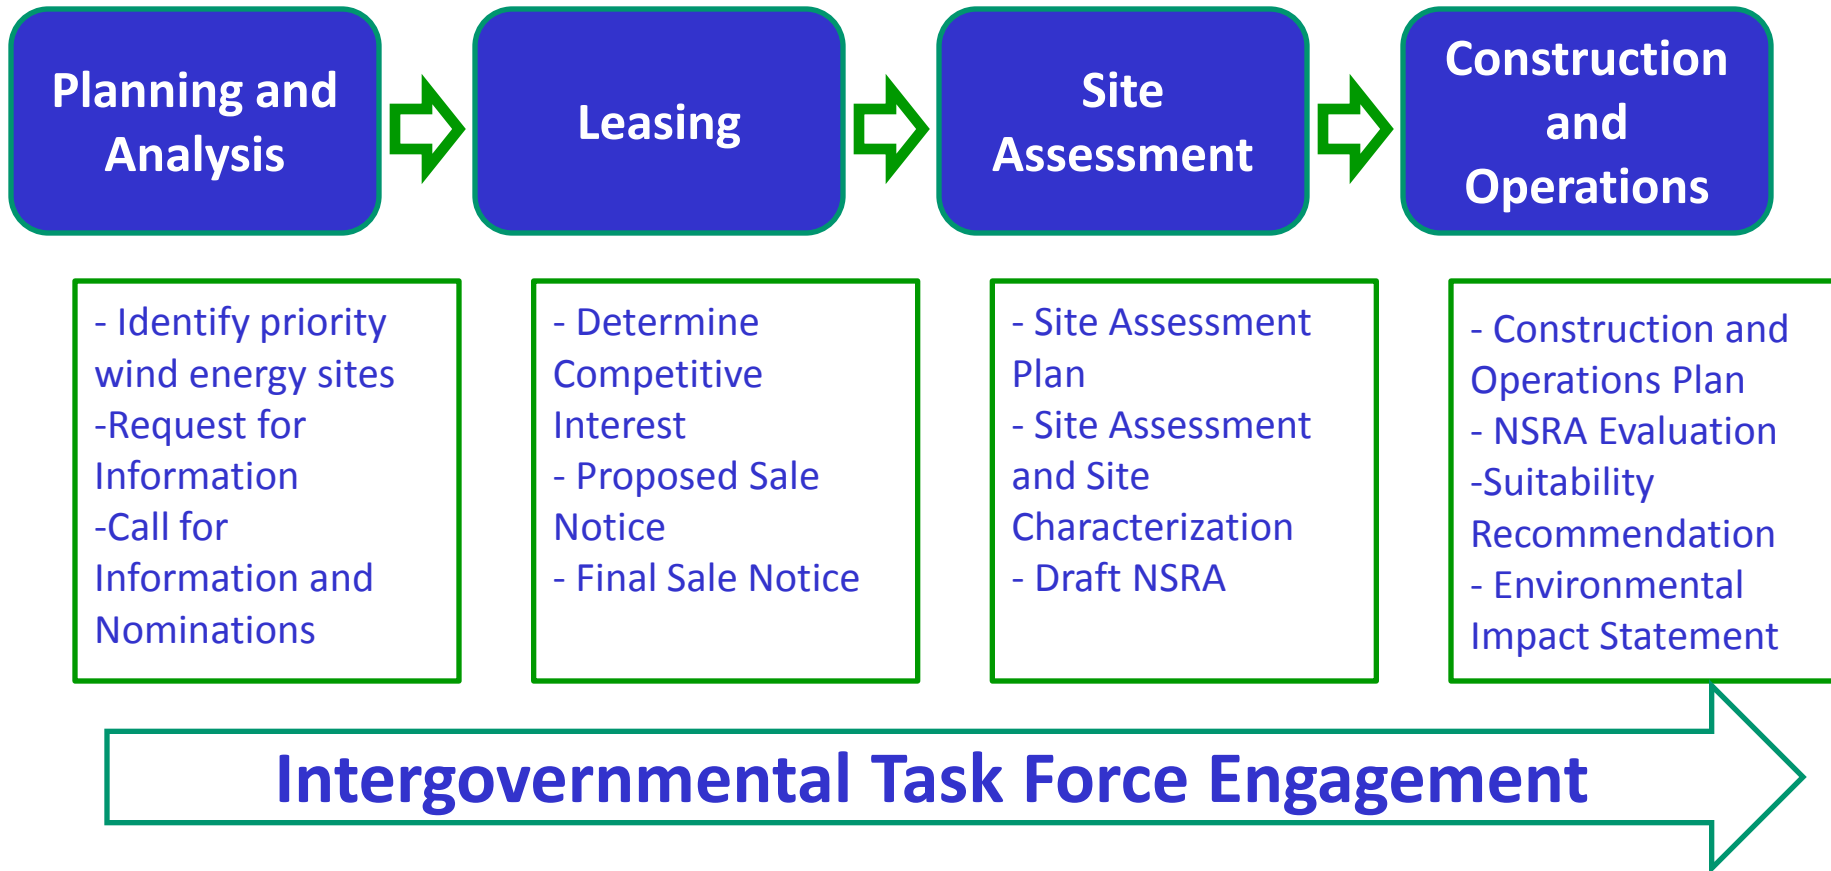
Planning and Analysis

Leasing

Site Assessment

Construction and Operations

- Identify priority wind energy sites
-Request for Information
-Call for Information and Nominations

- Determine Competitive Interest
- Proposed Sale Notice
- Final Sale Notice

- Site Assessment Plan
- Site Assessment and Site Characterization
- Draft NSRA

- Construction and Operations Plan
- NSRA Evaluation
-Suitability Recommendation
- Environmental Impact Statement

Intergovernmental Task Force Engagement